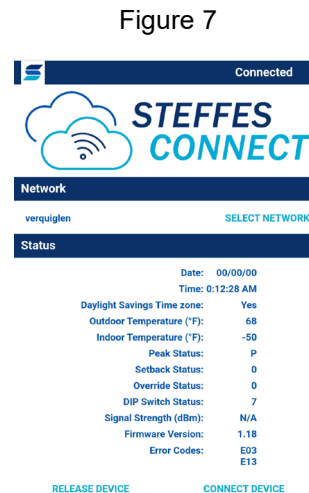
Figure 7

Connected

STEFFES CONNECT

Network

verquiglen SELECT NETWORK

Status

| | |
|---|---|
| Date: | 00/00/00 |
| Time: | 0:12:28 AM |
| Daylight Savings Time zone: | Yes |
| Outdoor Temperature (°F): | 68 |
| Indoor Temperature (°F): | -50 |
| Peak Status: | P |
| Setback Status: | 0 |
| Override Status: | 0 |
| DIP Switch Status: | 7 |
| Signal Strength (dBm): | N/A |
| Firmware Version: | 1.18 |
| Error Codes: | E03 E13 |

RELEASE DEVICE CONNECT DEVICE